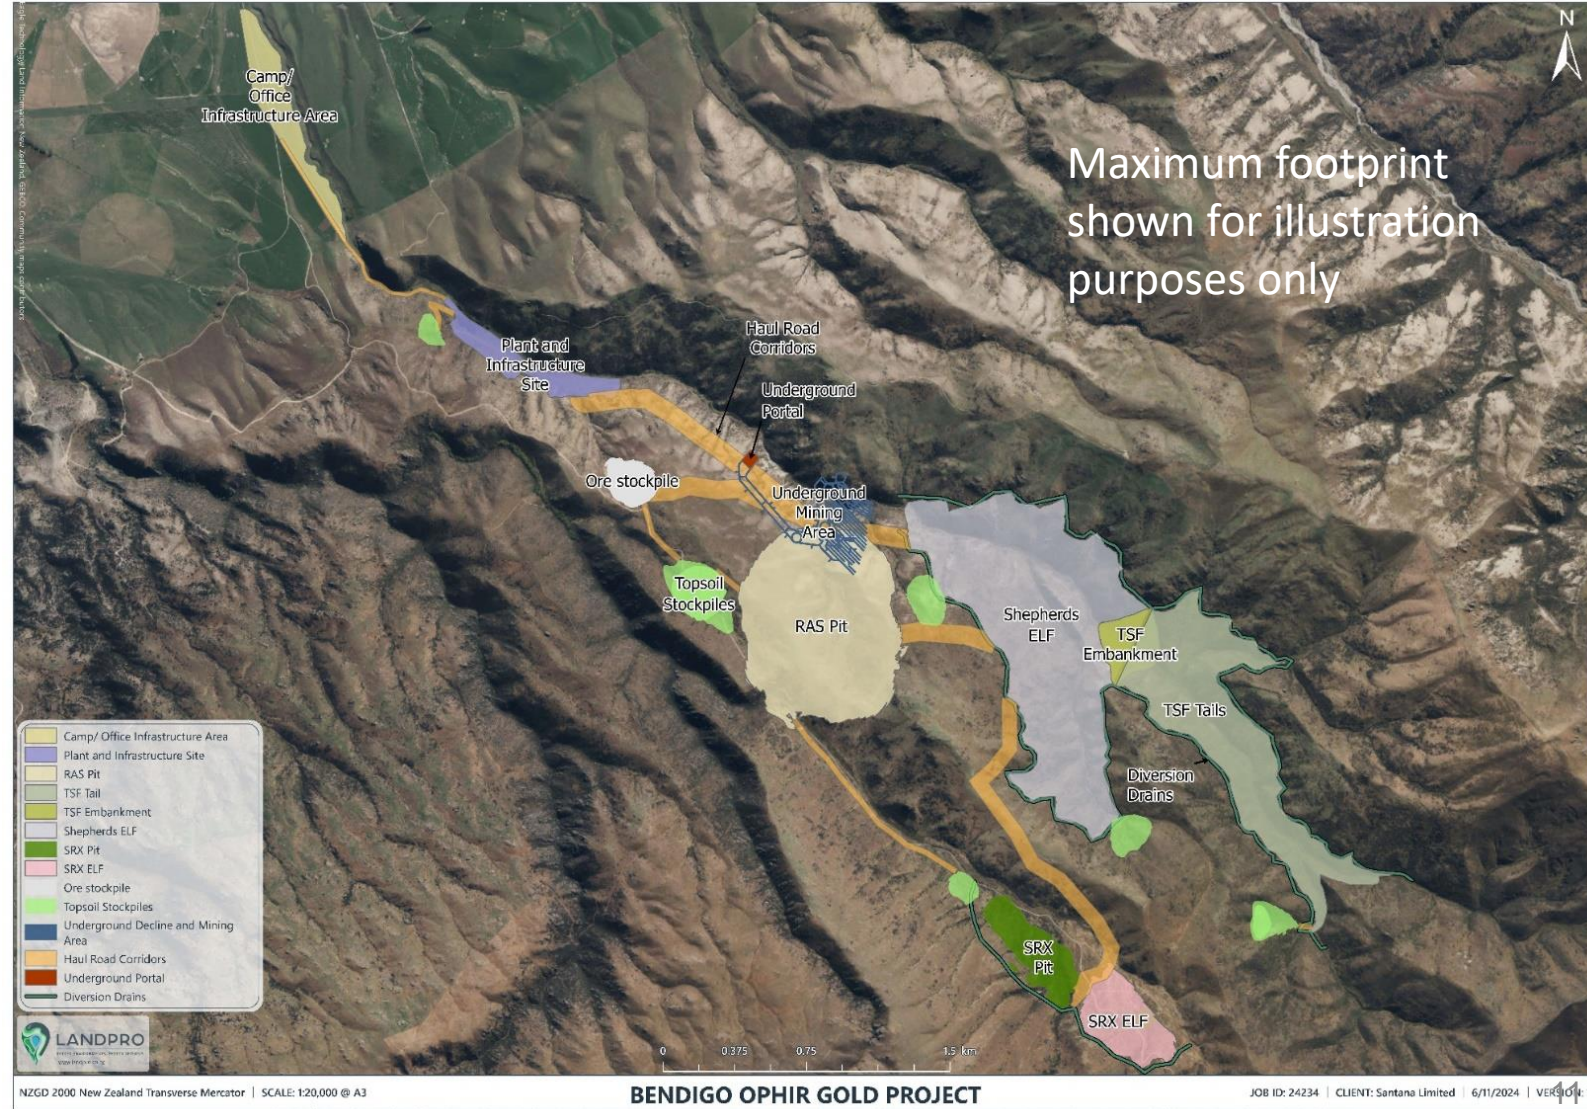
N

Camp/ Office Infrastructure Area

Maximum footprint shown for illustration purposes only

Plant and Infrastructure Site

Haul Road Corridors

Underground Portal

Ore stockpile

Underground Mining Area

Topsoil Stockpiles

RAS Pit

Shepherds ELF

TSF Embankment

TSF Tails

Diversion Drains

SRX Pit

SRX ELF

Camp/ Office Infrastructure Area
Plant and Infrastructure Site
RAS Pit
TSF Tail
TSF Embankment
Shepherds ELF
SRX Pit
SRX ELF
Ore stockpile
Topsoil Stockpiles
Underground Decline and Mining Area
Haul Road Corridors
Underground Portal
Diversion Drains

LANDPRO

0 0.375 0.75 1.5 km

NZGD 2000 New Zealand Transverse Mercator | SCALE: 1:20,000 @ A3

BENDIGO OPHIR GOLD PROJECT

JOB ID: 24234 | CLIENT: Santana Limited | 6/11/2024 | VERSION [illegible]